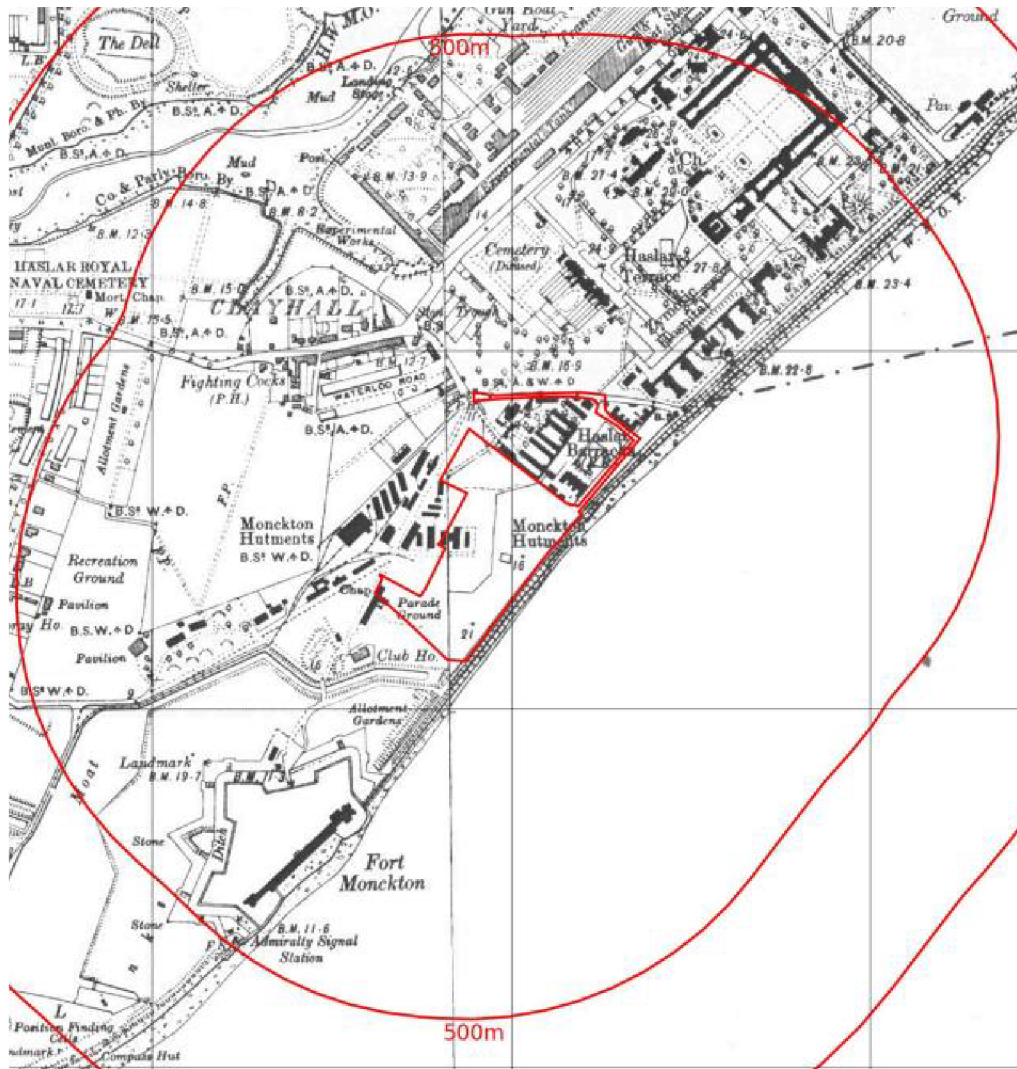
500m
The Dell
L.B.
Shelter
Mud
Landing Stage
Yard
Ground
B.M. 20·8
Pav.
Mun! Boro. & Pty. By.
B.S! A. ✢ D.
Mud
Post
Co. & Parly. Boro. By.
B.S! A. ✢ D.
B.M. 14·8
B.M. 13·9
B.M. 8·2
Experimental Works
B.M. 12·3
Ch.
B.M. 27·4
B.M. 28·0
Cemetery (Disused)
24·9
Haslar Terrace
27·8
B.M. 23·4
HASLAR ROYAL NAVAL CEMETERY
17·1
12·7
Mort. Chap.
B.M. 15·0
B.S! A. ✢ D.
CLAYHALL
B.S! A. ✢ D.
Fighting Cocks (P.H.)
WATERLOO ROAD
B.M. 12·7
B.M. 15·9
B.S! A. & W. ✢ D.
B.M. 22·8
Allotment Gardens
B.S! A. ✢ D.
Haslar Barracks
F.P.
B.S! W. ✢ D.
Monckton Hutments
B.S! W. ✢ D.
Monckton Hutments
16
Recreation Ground
Pavilion
B.S.W. ✢ D.
Pavilion
Chap.
Parade Ground
21
16
Club Ho.
B.S! W. ✢ D.
Allotment Gardens
Moat
Landmark
B.M. 19·7
Stone
Ditch
Fort Monckton
Stone
B.M. 11·6
Admiralty Signal Station
F.P.
Position Finding Cells
Landmark
Compass Hut
500m